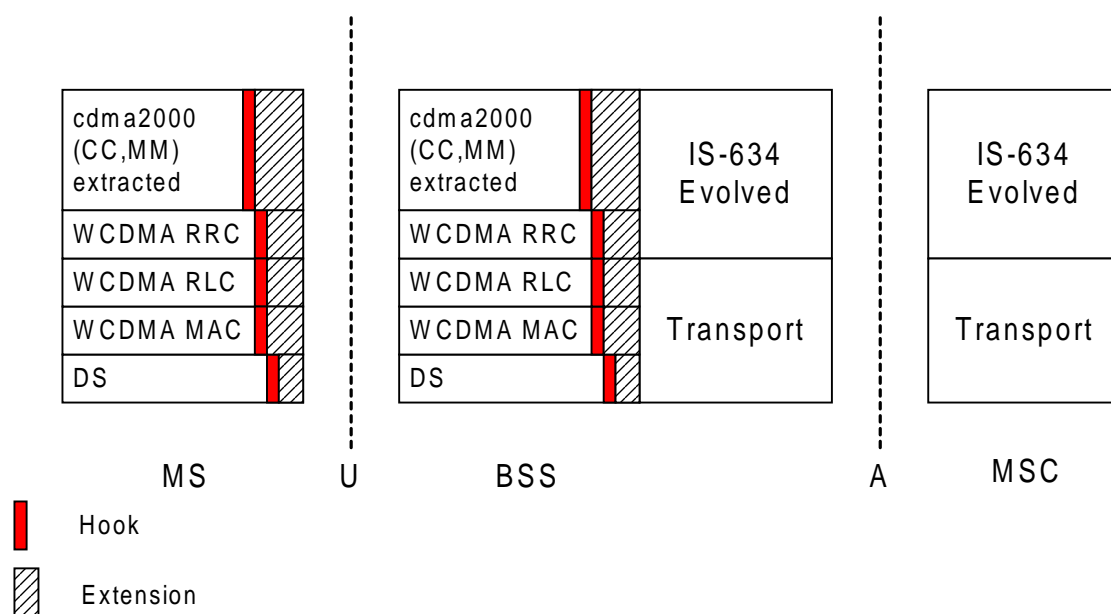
cdma2000 (CC,MM) extracted

WCDMA RRC

WCDMA RLC

WCDMA MAC

DS

cdma2000 (CC,MM) extracted

WCDMA RRC

WCDMA RLC

WCDMA MAC

DS

IS-634 Evolved

Transport

IS-634 Evolved

Transport

MS

U

BSS

A

MSC

Hook

Extension